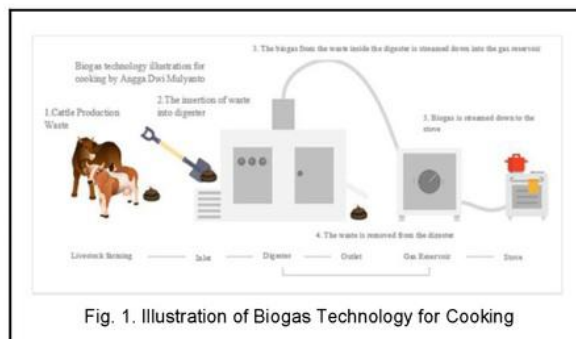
Biogas technology illustration for cooking by Angga Dwi Mulyanto

3. The biogas from the waste inside the digester is streamed down into the gas reservoir

1.Cattle Production Waste

2.The insertion of waste into digester

3. Biogas is streamed down to the stove

4. The waste is removed from the digester

Livestock farming — Inlet — Digester — Outlet — Gas Reservoir — Stove

Fig. 1. Illustration of Biogas Technology for Cooking